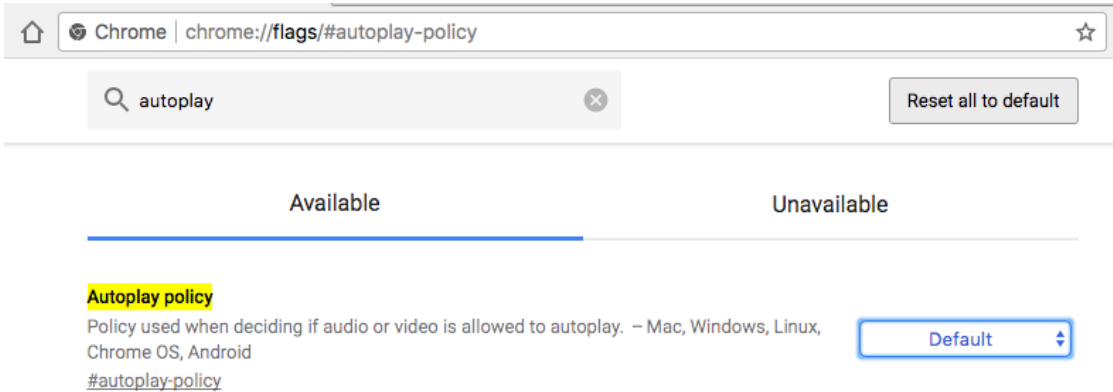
Chrome | chrome://flags/#autoplay-policy

autoplay

Reset all to default

Available

Unavailable

Autoplay policy

Policy used when deciding if audio or video is allowed to autoplay. – Mac, Windows, Linux, Chrome OS, Android

#autoplay-policy

Default